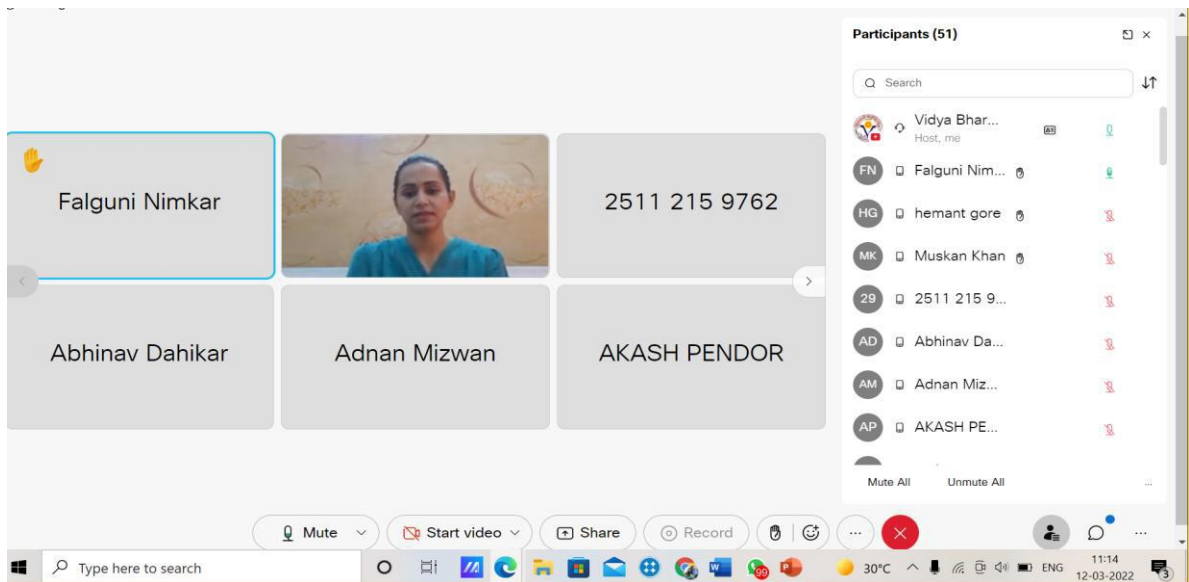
Falguni Nimkar

2511 215 9762

Abhinav Dahikar

Adnan Mizwan

AKASH PENDOR

Participants (51)

Search

Vidya Bhar...
Host, me

FN Falguni Nim...

HG hemant gore

MK Muskan Khan

29 2511 215 9...

AD Abhinav Da...

AM Adnan Miz...

AP AKASH PE...

Mute All

Unmute All

Mute

Start video

Share

Record

Type here to search

30°C

ENG

11:14
12-03-2022